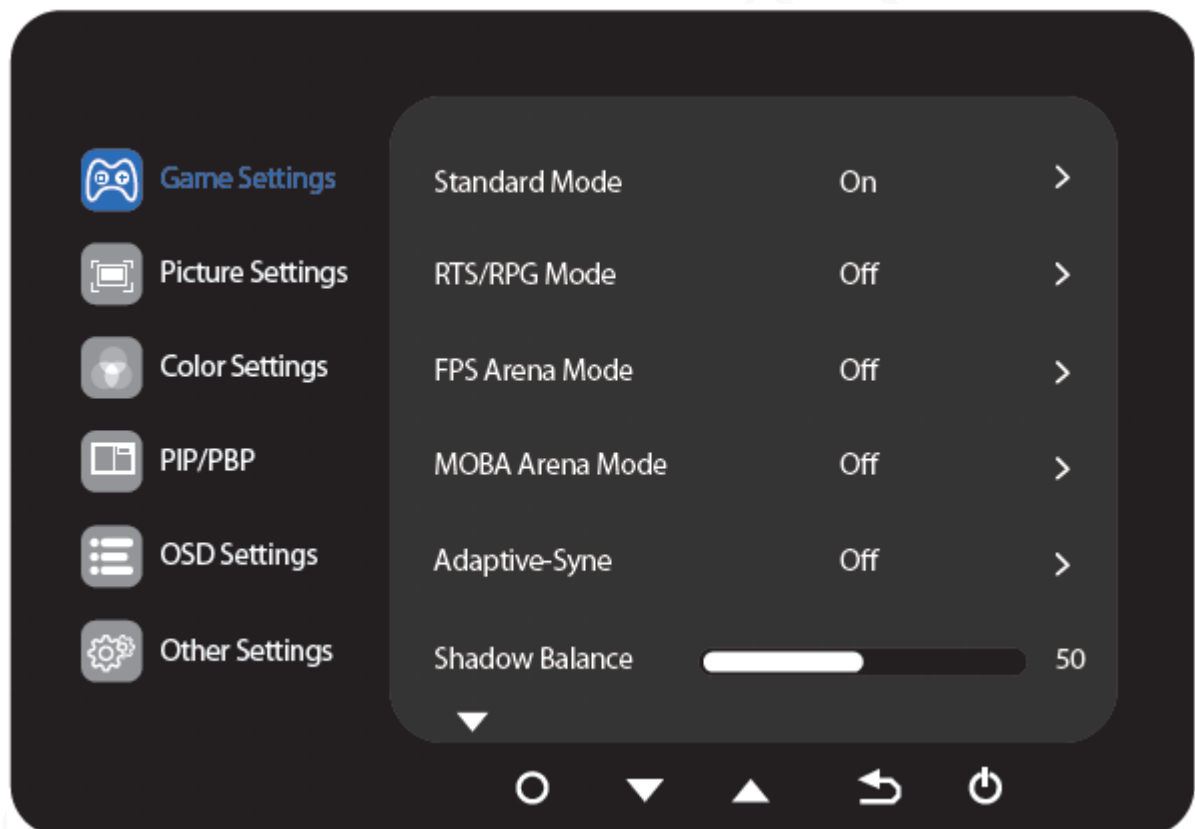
Game Settings
Picture Settings
Color Settings
PIP/PBP
OSD Settings
Other Settings

| | | |
|---|---|---|
| Standard Mode | On | > |
| RTS/RPG Mode | Off | > |
| FPS Arena Mode | Off | > |
| MOBA Arena Mode | Off | > |
| Adaptive-Syne | Off | > |
| Shadow Balance | | 50 |